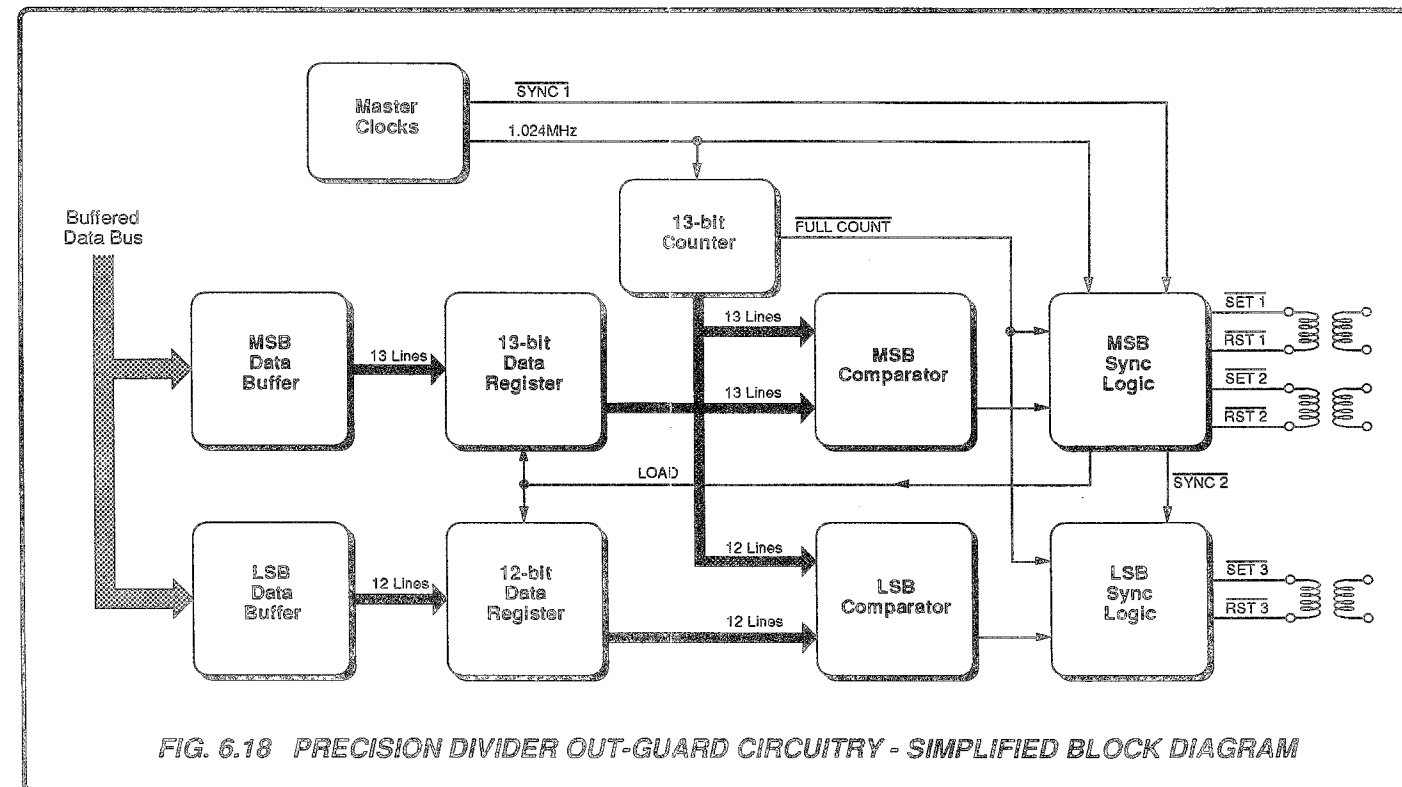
Master Clocks

$\overline{\text{SYNC 1}}$

1.024MHz

Buffered Data Bus

13-bit Counter

$\overline{\text{FULL COUNT}}$

MSB Data Buffer

13 Lines

13-bit Data Register

13 Lines

13 Lines

MSB Comparator

MSB Sync Logic

$\overline{\text{SET 1}}$

$\overline{\text{RST 1}}$

$\overline{\text{SET 2}}$

$\overline{\text{RST 2}}$

LOAD

$\overline{\text{SYNC 2}}$

LSB Data Buffer

12 Lines

12-bit Data Register

12 Lines

12 Lines

LSB Comparator

LSB Sync Logic

$\overline{\text{SET 3}}$

$\overline{\text{RST 3}}$

FIG. 6.18 PRECISION DIVIDER OUT-GUARD CIRCUITRY - SIMPLIFIED BLOCK DIAGRAM